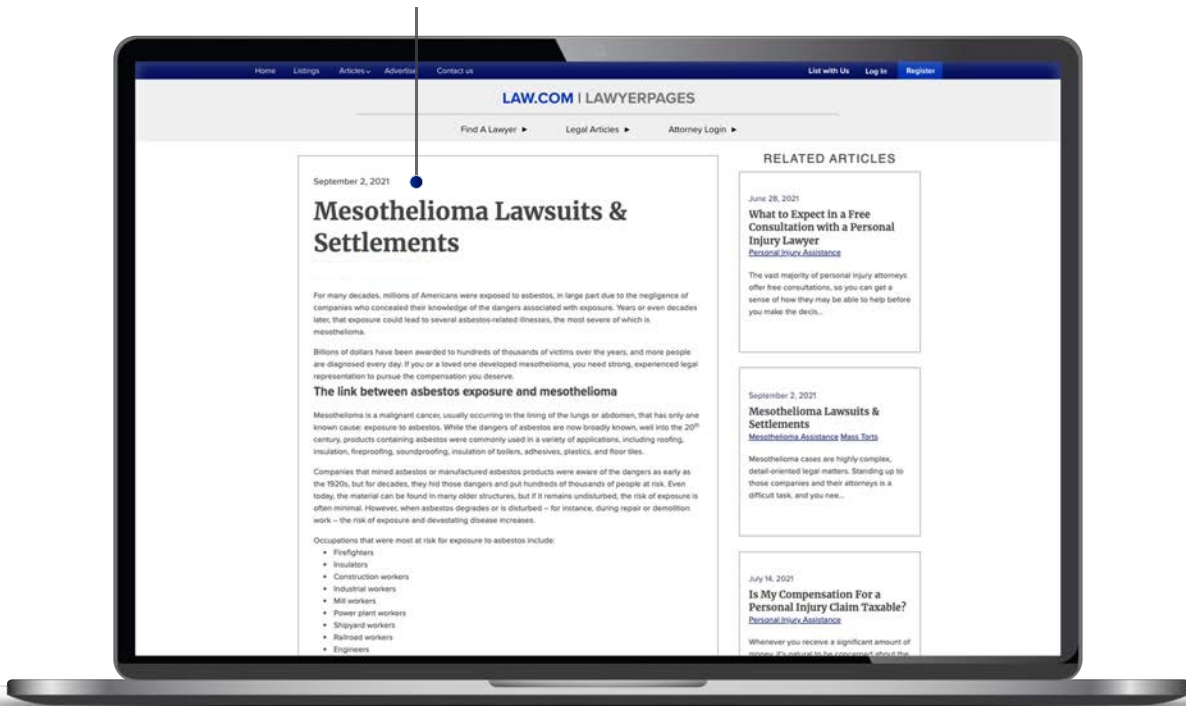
Home Listings Articles Advertise Contact us

List with Us Log In Register

LAW.COM | LAWYERPAGES

Find A Lawyer ► Legal Articles ► Attorney Login ►

September 2, 2021

Mesothelioma Lawsuits & Settlements

For many decades, millions of Americans were exposed to asbestos, in large part due to the negligence of companies who concealed their knowledge of the dangers associated with exposure. Years or even decades later, that exposure could lead to several asbestos-related illnesses, the most severe of which is mesothelioma.

Billions of dollars have been awarded to hundreds of thousands of victims over the years, and more people are diagnosed every day. If you or a loved one developed mesothelioma, you need strong, experienced legal representation to pursue the compensation you deserve.

The link between asbestos exposure and mesothelioma

Mesothelioma is a malignant cancer, usually occurring in the lining of the lungs or abdomen, that has only one known cause: exposure to asbestos. While the dangers of asbestos are now broadly known, well into the 20th century, products containing asbestos were commonly used in a variety of applications, including roofing, insulation, fireproofing, soundproofing, insulation of boilers, adhesives, plastics, and floor tiles.

Companies that mined asbestos or manufactured asbestos products were aware of the dangers as early as the 1920s, but for decades, they hid those dangers and put hundreds of thousands of people at risk. Even today, the material can be found in many older structures, but if it remains undisturbed, the risk of exposure is often minimal. However, when asbestos degrades or is disturbed – for instance, during repair or demolition work – the risk of exposure and devastating disease increases.

Occupations that were most at risk for exposure to asbestos include:
• Firefighters
• Insulators
• Construction workers
• Industrial workers
• Mill workers
• Power plant workers
• Shipyard workers
• Railroad workers
• Engineers

RELATED ARTICLES

June 28, 2021
What to Expect in a Free Consultation with a Personal Injury Lawyer
Personal Injury Assistance
The vast majority of personal injury attorneys offer free consultations, so you can get a sense of how they may be able to help before you make the decis...

September 2, 2021
Mesothelioma Lawsuits & Settlements
Mesothelioma Assistance Mass Torts
Mesothelioma cases are highly complex, detail-oriented legal matters. Standing up to those companies and their attorneys is a difficult task, and you nee...

July 14, 2021
Is My Compensation For a Personal Injury Claim Taxable?
Personal Injury Assistance
Whenever you receive a significant amount of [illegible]